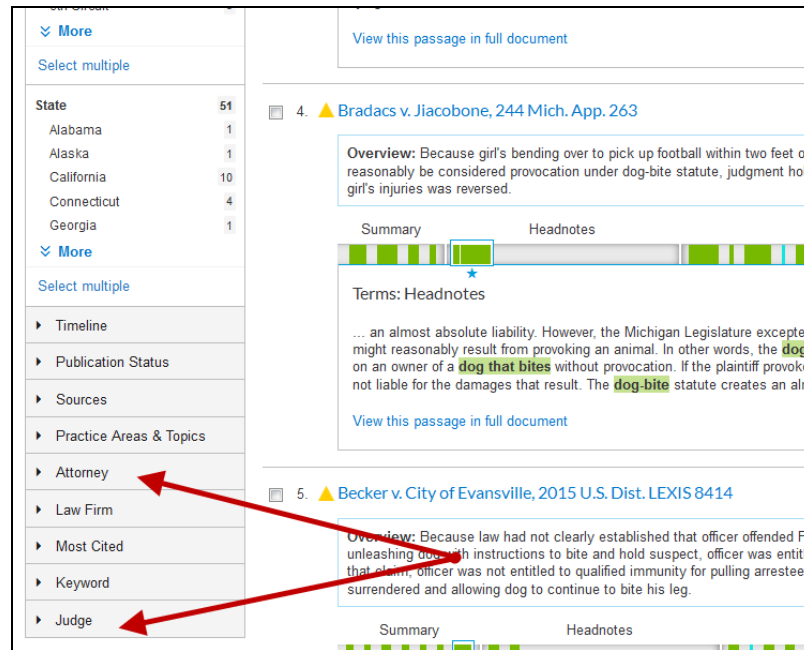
More

Select multiple

State 51
Alabama 1
Alaska 1
California 10
Connecticut 4
Georgia 1
More

Select multiple

Timeline
Publication Status
Sources
Practice Areas & Topics
Attorney
Law Firm
Most Cited
Keyword
Judge

View this passage in full document

4. Bradacs v. Jiacobone, 244 Mich. App. 263

Overview: Because girl's bending over to pick up football within two feet o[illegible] reasonably be considered provocation under dog-bite statute, judgment ho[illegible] girl's injuries was reversed.

Summary Headnotes

Terms: Headnotes

... an almost absolute liability. However, the Michigan Legislature excepte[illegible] might reasonably result from provoking an animal. In other words, the dog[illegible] on an owner of a dog that bites without provocation. If the plaintiff provok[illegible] not liable for the damages that result. The dog-bite statute creates an al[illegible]

View this passage in full document

5. Becker v. City of Evansville, 2015 U.S. Dist. LEXIS 8414

Overview: Because law had not clearly established that officer offended F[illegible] unleashing dog with instructions to bite and hold suspect, officer was entit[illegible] that claim; officer was not entitled to qualified immunity for pulling arreste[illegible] surrendered and allowing dog to continue to bite his leg.

Summary Headnotes